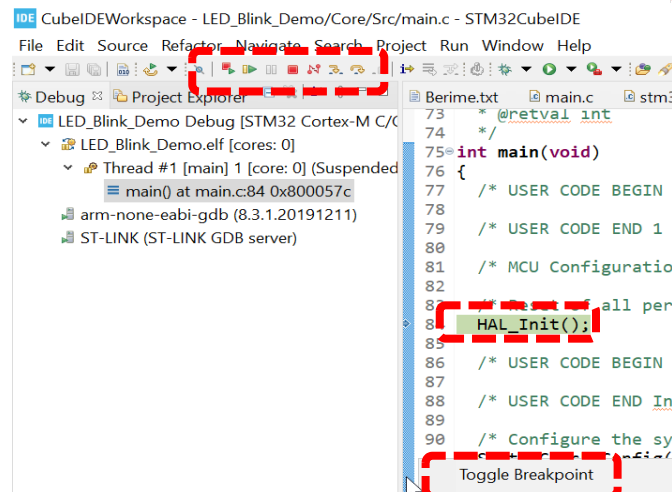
IDE CubeIDEWorkspace - LED_Blink_Demo/Core/Src/main.c - STM32CubeIDE

File Edit Source Refactor Navigate Search Project Run Window Help

Debug Project Explorer

LED_Blink_Demo Debug [STM32 Cortex-M C/C

LED_Blink_Demo.elf [cores: 0]

Thread #1 [main] 1 [core: 0] (Suspended

main() at main.c:84 0x800057c

arm-none-eabi-gdb (8.3.1.20191211)

ST-LINK (ST-LINK GDB server)

Berime.txt main.c stm3

73 * @retval int
74 */
75 int main(void)
76 {
77 /* USER CODE BEGIN
78
79 /* USER CODE END 1
80
81 /* MCU Configuratio
82 /* Reset of all per
83 HAL_Init();
85
86 /* USER CODE BEGIN
87
88 /* USER CODE END In
89
90 /* Configure the sy
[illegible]

Toggle Breakpoint